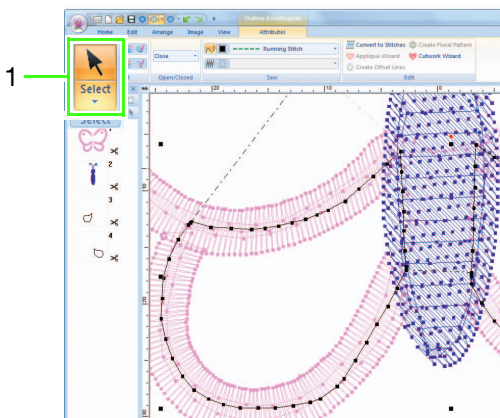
1

Outline (Unattached)

Home Edit Arrange Image View Attributes

Select

Close

Running Stitch

Open/Closed

Sew

Convert to Stitches
Applique Wizard
Create Offset Lines
Create Floral Pattern
Cutwork Wizard

Edit

Select

1
2
3
4

20
10
10
20